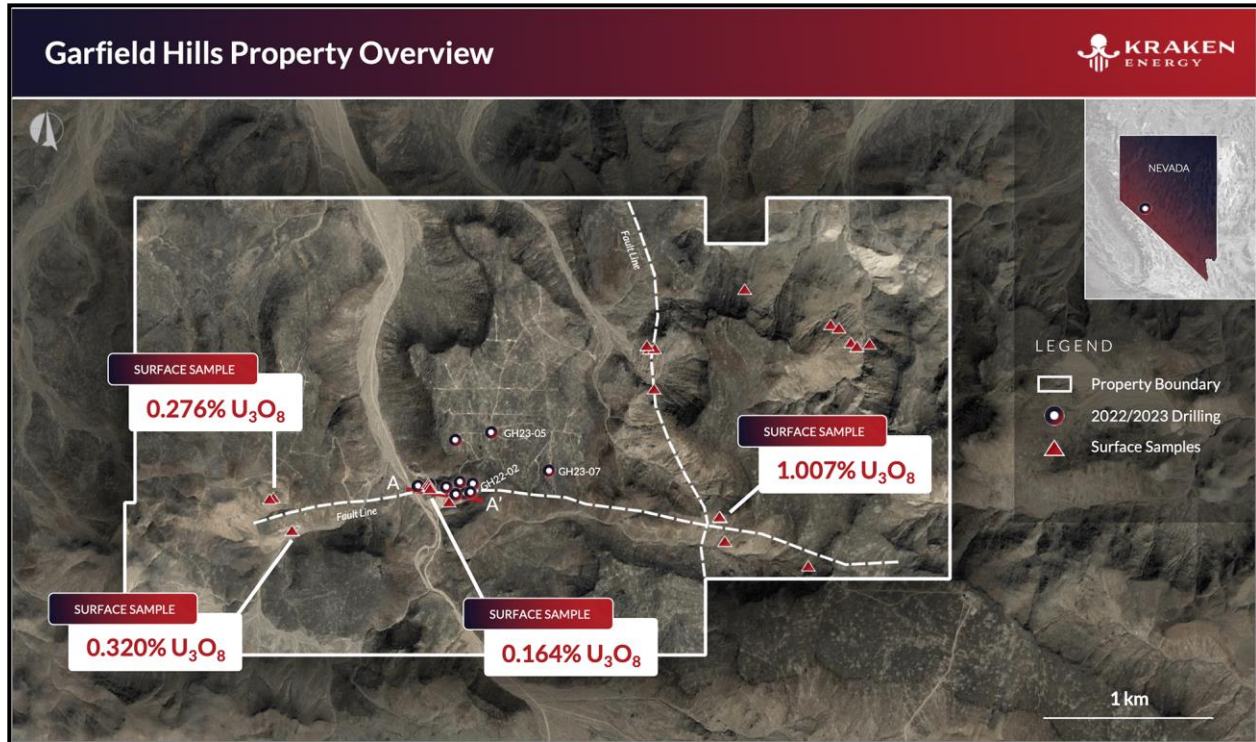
Garfield Hills Property Overview

KRAKEN ENERGY

NEVADA

LEGEND

Property Boundary

2022/2023 Drilling

Surface Samples

Fault Line

Fault Line

SURFACE SAMPLE

0.276% $U_3O_8$

GH23-05

GH22-02

GH23-07

A

A'

SURFACE SAMPLE

1.007% $U_3O_8$

SURFACE SAMPLE

0.320% $U_3O_8$

SURFACE SAMPLE

0.164% $U_3O_8$

1 km